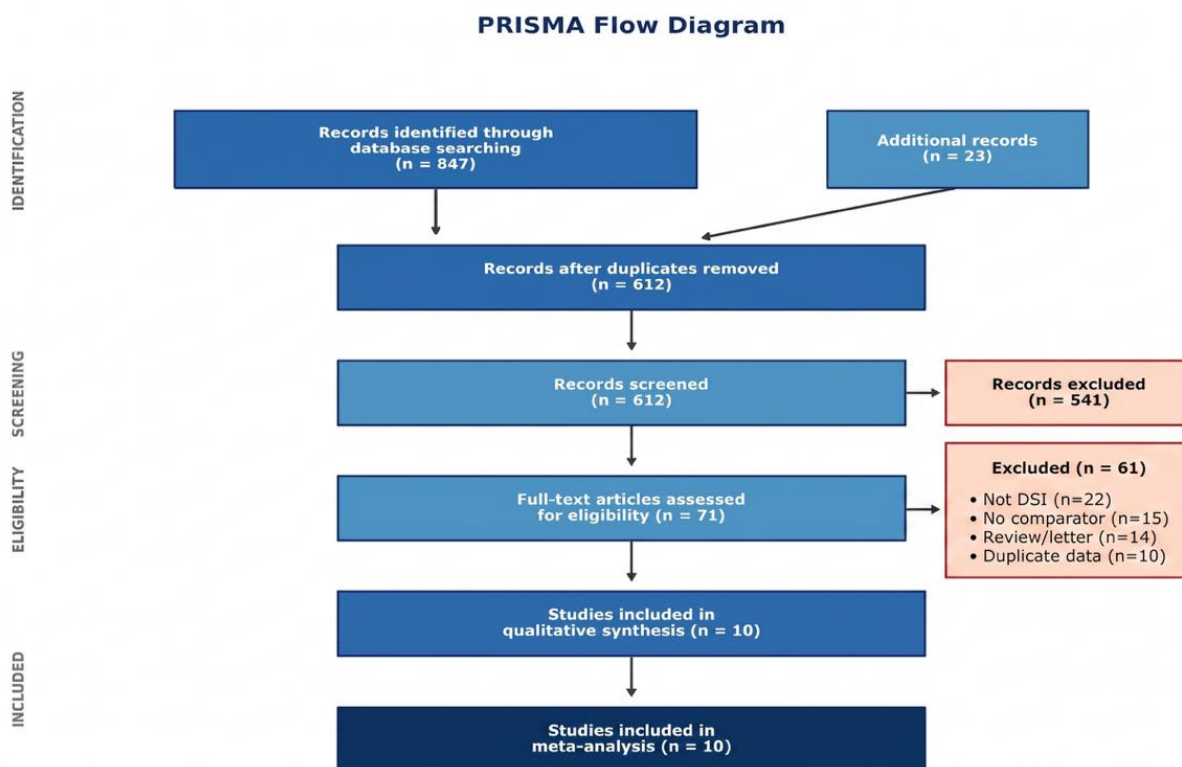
PRISMA Flow Diagram

IDENTIFICATION

Records identified through database searching (n = 847)

Additional records (n = 23)

Records after duplicates removed (n = 612)

SCREENING

Records screened (n = 612)

Records excluded (n = 541)

ELIGIBILITY

Full-text articles assessed for eligibility (n = 71)

Excluded (n = 61)

• Not DSI (n=22)
• No comparator (n=15)
• Review/letter (n=14)
• Duplicate data (n=10)

INCLUDED

Studies included in qualitative synthesis (n = 10)

Studies included in meta-analysis (n = 10)